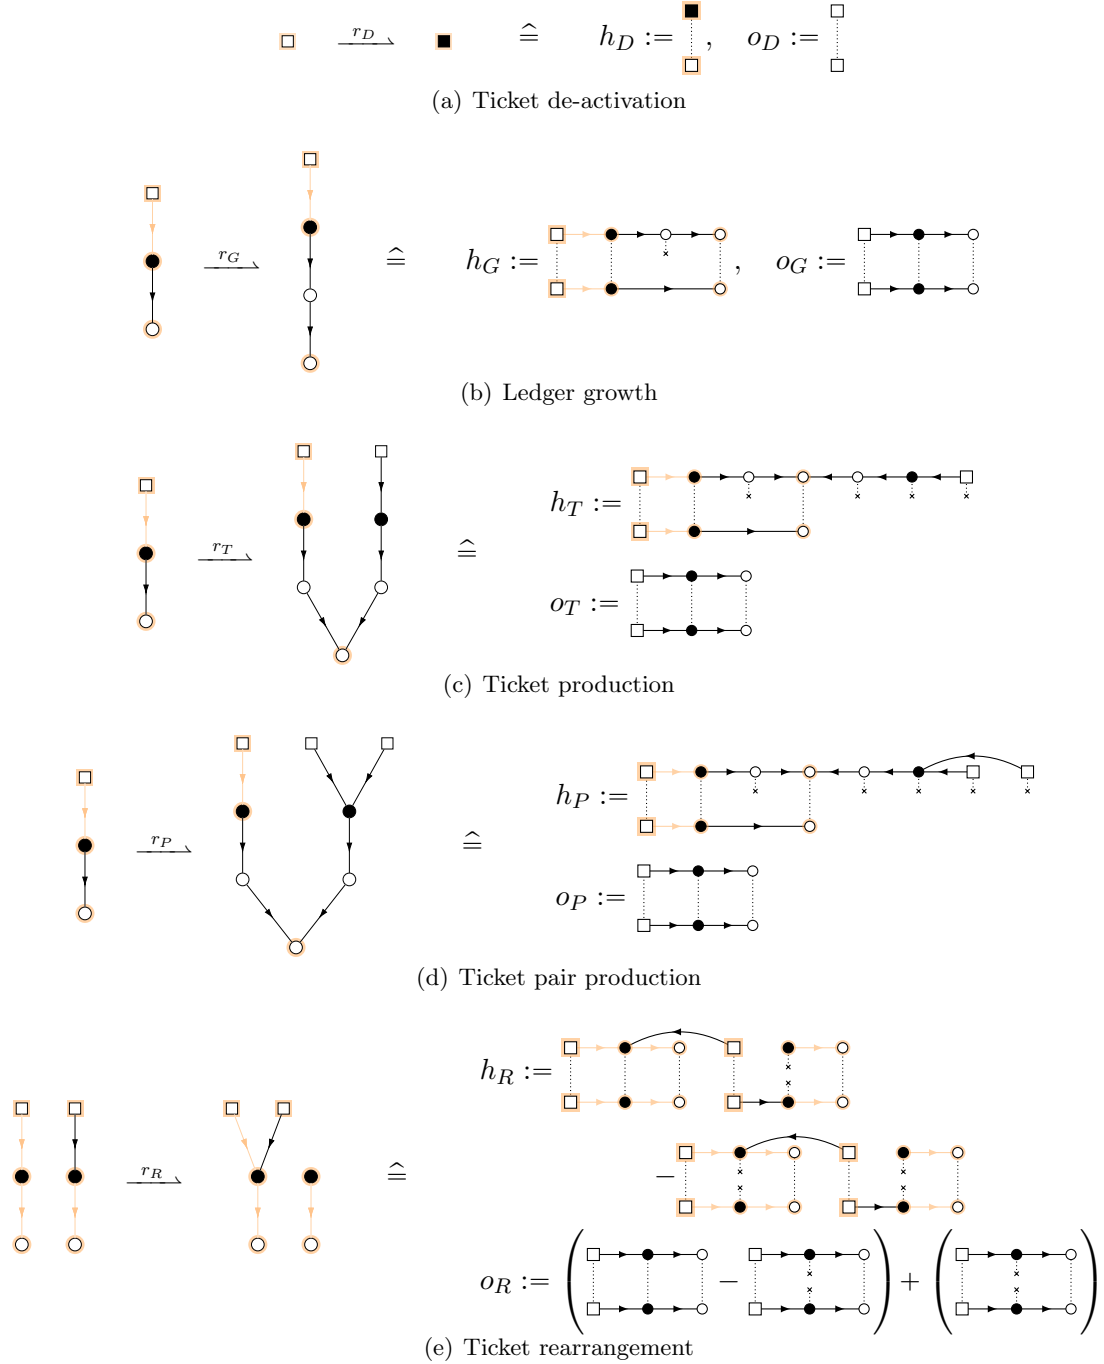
$r_D$ $\widehat{=}$ $h_D :=$ , $o_D :=$

(a) Ticket de-activation

$r_G$ $\widehat{=}$ $h_G :=$ , $o_G :=$

(b) Ledger growth

$r_T$ $\widehat{=}$ $h_T :=$

$o_T :=$

(c) Ticket production

$r_P$ $\widehat{=}$ $h_P :=$

$o_P :=$

(d) Ticket pair production

$h_R :=$

$r_R$ $\widehat{=}$ $-$

$o_R := \left( \quad - \quad \right) + \left( \quad \right)$

(e) Ticket rearrangement